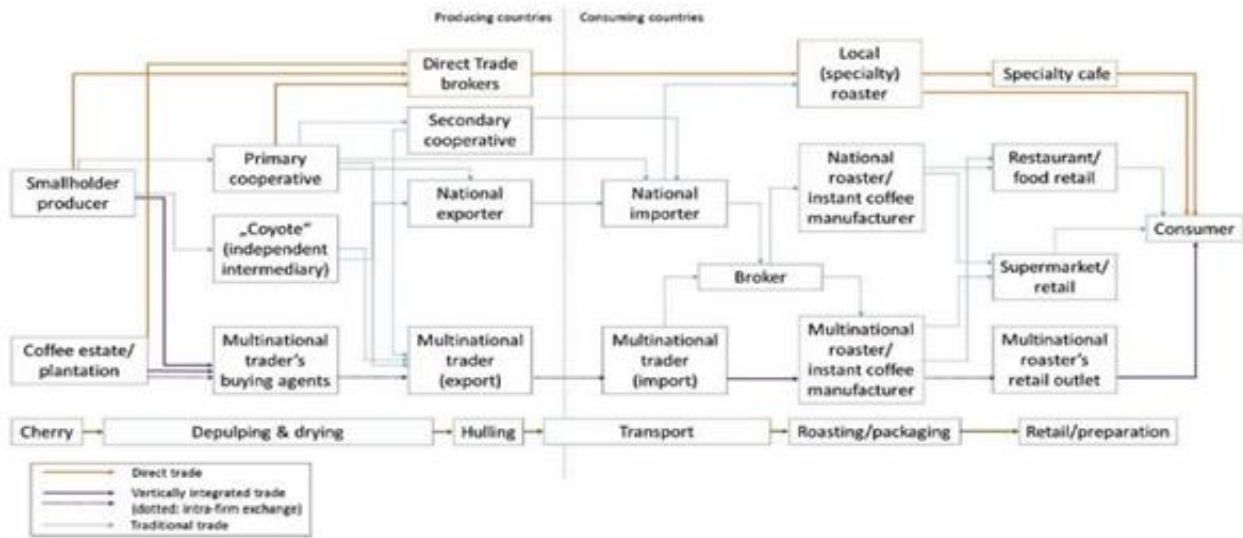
Producing countries

Consuming countries

Direct Trade brokers

Local (specialty) roaster

Specialty cafe

Secondary cooperative

Primary cooperative

National roaster/ instant coffee manufacturer

Restaurant/ food retail

Smallholder producer

National exporter

National importer

Consumer

„Coyote" (independent intermediary)

Broker

Supermarket/ retail

Coffee estate/ plantation

Multinational trader's buying agents

Multinational trader (export)

Multinational trader (import)

Multinational roaster/ instant coffee manufacturer

Multinational roaster's retail outlet

Cherry

Depulping & drying

Hulling

Transport

Roasting/packaging

Retail/preparation

Direct trade

Vertically integrated trade (dotted: intra-firm exchange)

Traditional trade